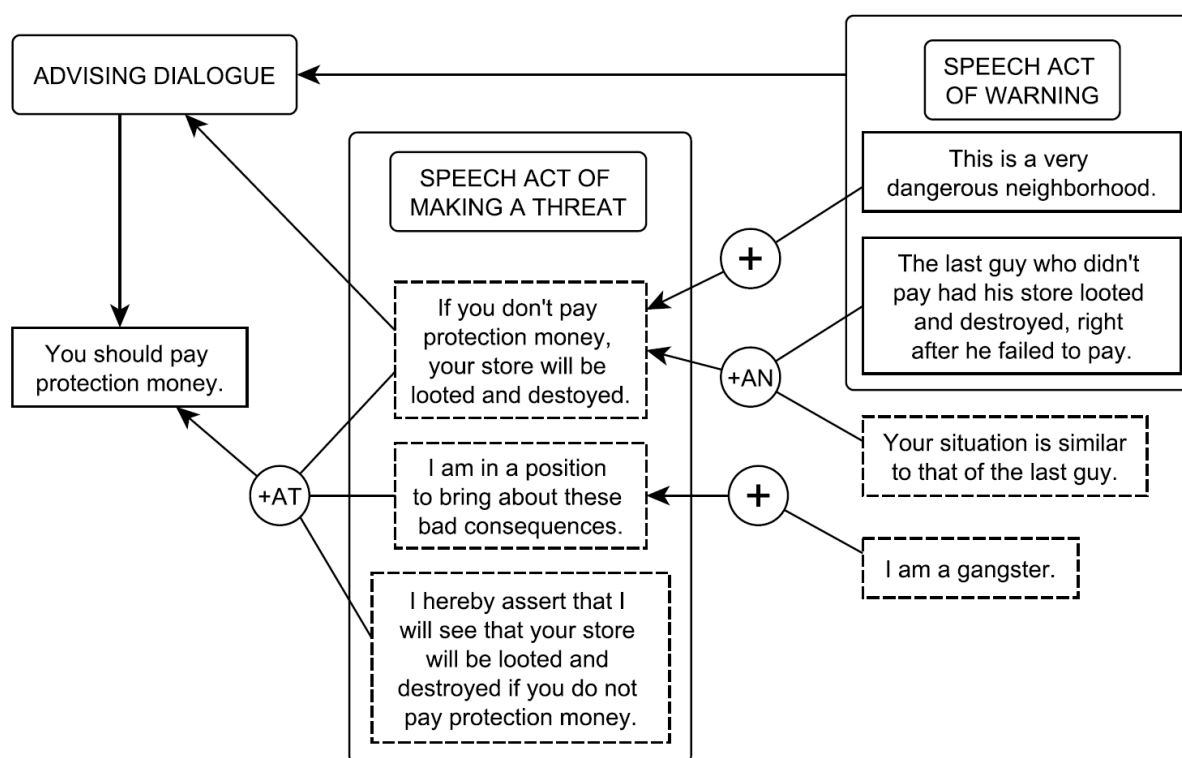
ADVISING DIALOGUE

SPEECH ACT OF WARNING

This is a very dangerous neighborhood.

The last guy who didn't pay had his store looted and destroyed, right after he failed to pay.

SPEECH ACT OF MAKING A THREAT

If you don't pay protection money, your store will be looted and destoyed.

+

+AN

You should pay protection money.

Your situation is similar to that of the last guy.

+AT

I am in a position to bring about these bad consequences.

+

I am a gangster.

I hereby assert that I will see that your store will be looted and destroyed if you do not pay protection money.